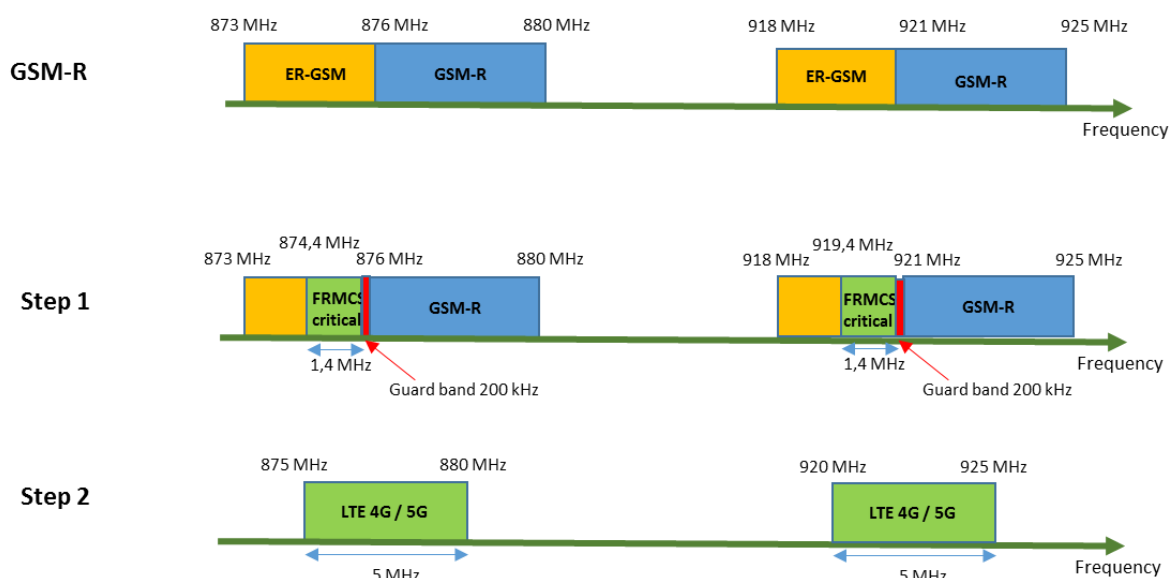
GSM-R

873 MHz 876 MHz 880 MHz

ER-GSM GSM-R

918 MHz 921 MHz 925 MHz

ER-GSM GSM-R

Frequency

Step 1

874,4 MHz

873 MHz 876 MHz 880 MHz

FRMCS critical GSM-R

1,4 MHz

Guard band 200 kHz

919,4 MHz

918 MHz 921 MHz 925 MHz

FRMCS critical GSM-R

1,4 MHz

Guard band 200 kHz

Frequency

Step 2

875 MHz 880 MHz

LTE 4G / 5G

5 MHz

920 MHz 925 MHz

LTE 4G / 5G

5 MHz

Frequency